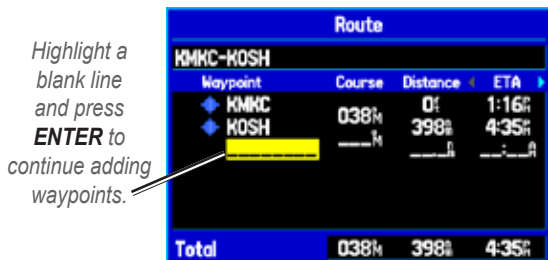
Highlight a blank line and press **ENTER** to continue adding waypoints.

Route

KMKC-KOSH

| Waypoint | Course | Distance | ETA |
|---|---|---|---|
| KMKC | 038° | 0 | 1:16 |
| KOSH | ___° | 398 | 4:35 |
| ________ | | ___ | __:__ |

Total 038° 398 4:35